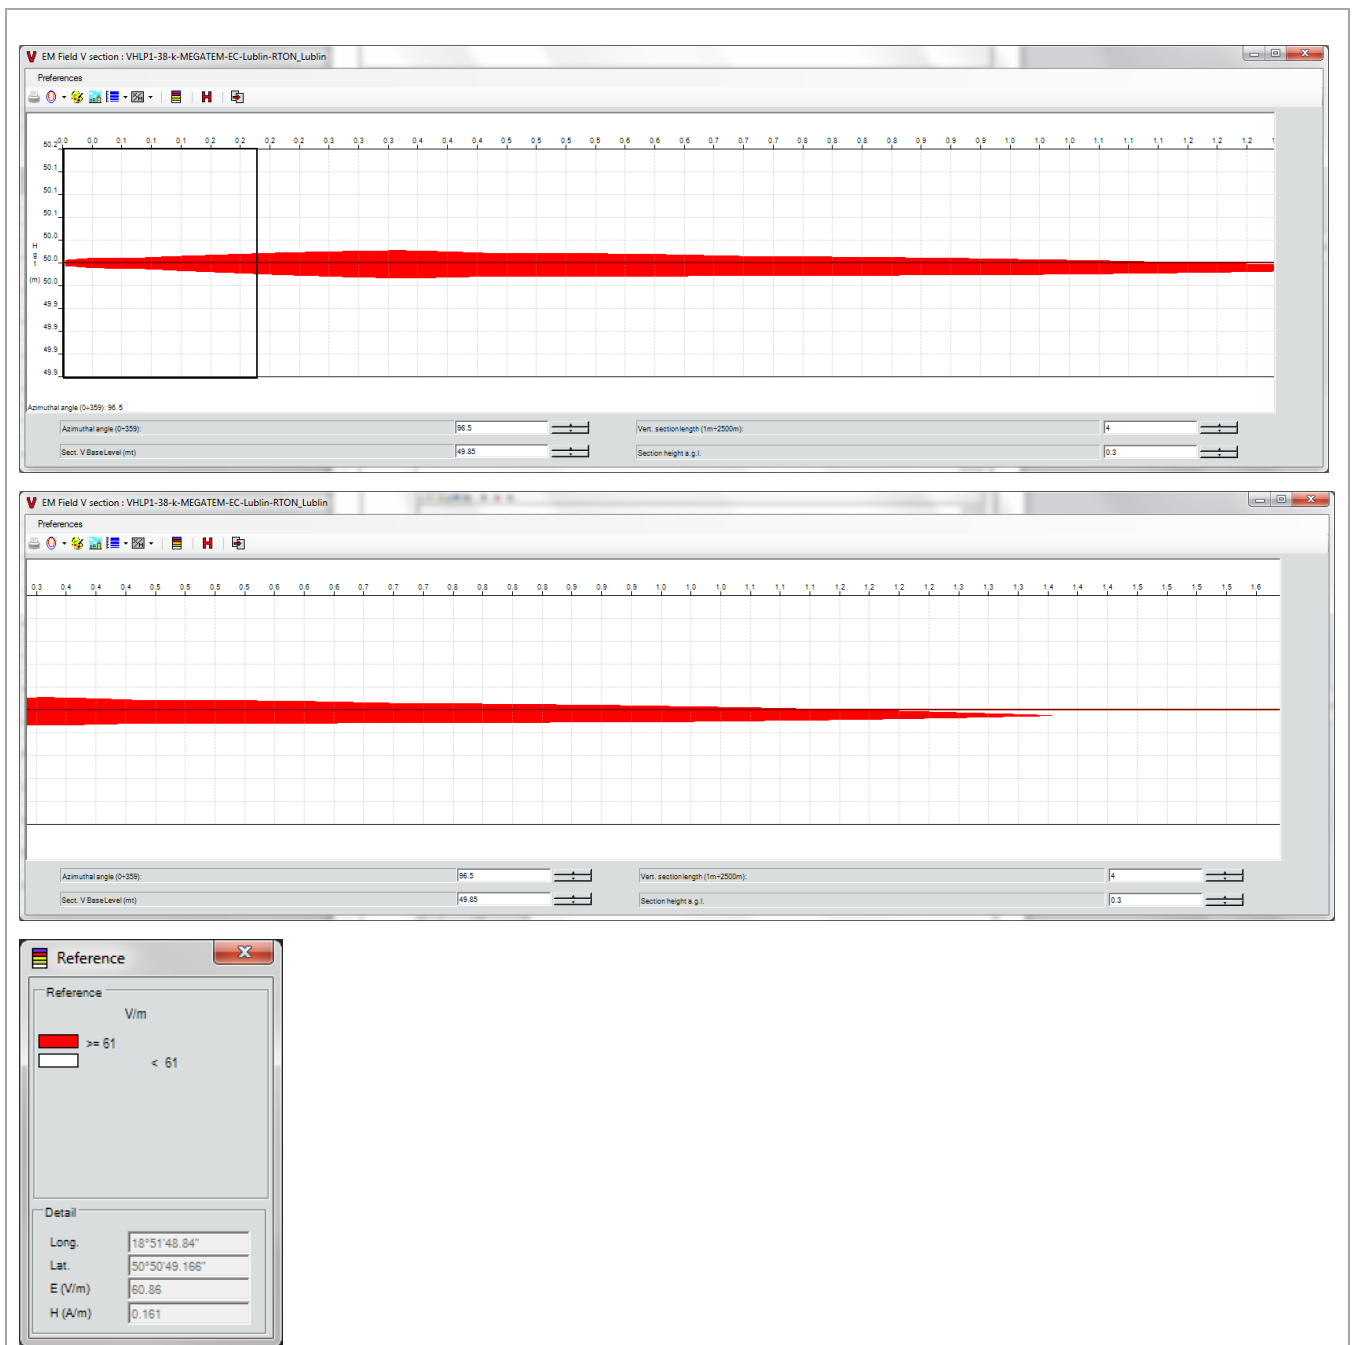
EM Field V section : VHLP1-38-k-MEGATEM-EC-Lublin-RTON_Lublin

Preferences

0.0 0.0 0.1 0.1 0.1 0.2 0.2 0.2 0.2 0.3 0.3 0.3 0.4 0.4 0.4 0.5 0.5 0.5 0.5 0.6 0.6 0.6 0.7 0.7 0.7 0.8 0.8 0.8 0.8 0.9 0.9 0.9 1.0 1.0 1.0 1.1 1.1 1.1 1.2 1.2 1.2

50.2
50.1
50.1
50.1
50.0
H g t (m) 50.0
50.0
49.9
49.9
49.9
49.9

Azimuthal angle (0÷359): 96.5

Azimuthal angle (0÷359): 96.5
Vert. section length (1m÷2500m): 4
Sect. V Base Level (mt) 49.85
Section height a.g.l. 0.3

EM Field V section : VHLP1-38-k-MEGATEM-EC-Lublin-RTON_Lublin

Preferences

0.3 0.4 0.4 0.4 0.5 0.5 0.5 0.5 0.6 0.6 0.6 0.7 0.7 0.7 0.8 0.8 0.8 0.8 0.9 0.9 0.9 1.0 1.0 1.0 1.1 1.1 1.1 1.2 1.2 1.2 1.2 1.3 1.3 1.3 1.4 1.4 1.4 1.5 1.5 1.5 1.5 1.6

Azimuthal angle (0÷359): 96.5
Vert. section length (1m÷2500m): 4
Sect. V Base Level (mt) 49.85
Section height a.g.l. 0.3

Reference

Reference
V/m
>= 61
< 61

Detail
Long. 18°51'48.84"
Lat. 50°50'49.166"
E (V/m) 60.86
H (A/m) 0.161